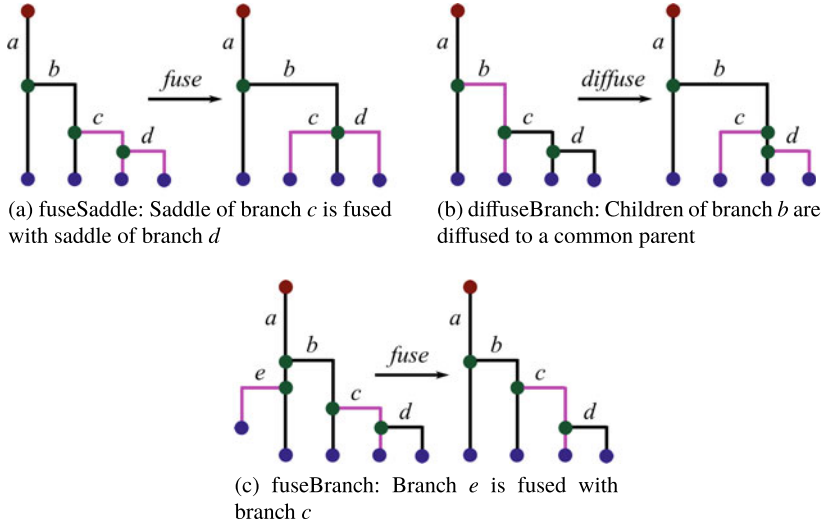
a
b
c
d
fuse
a
b
c
d

(a) fuseSaddle: Saddle of branch $c$ is fused with saddle of branch $d$

a
b
c
d
diffuse
a
b
c
d

(b) diffuseBranch: Children of branch $b$ are diffused to a common parent

a
b
e
c
d
fuse
a
b
c
d

(c) fuseBranch: Branch $e$ is fused with branch $c$